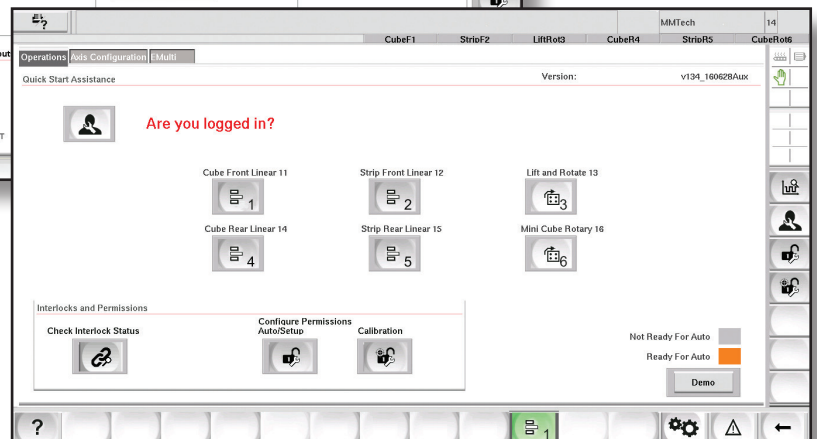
MMTech
14

CubeF1 StripF2 LiftRot3 CubeR4 StripR5 CubeRot6

Operations Axis Configuration EMulti

Quick Start Assistance

Version: v134_160628Aux

Are you logged in?

Cube Front Linear 11
1

Strip Front Linear 12
2

Lift and Rotate 13
3

Cube Rear Linear 14
4

Strip Rear Linear 15
5

Mini Cube Rotary 16
6

Interlocks and Permissions

Check Interlock Status

Configure Permissions Auto/Setup

Calibration

Not Ready For Auto

Ready For Auto

Demo

?

1